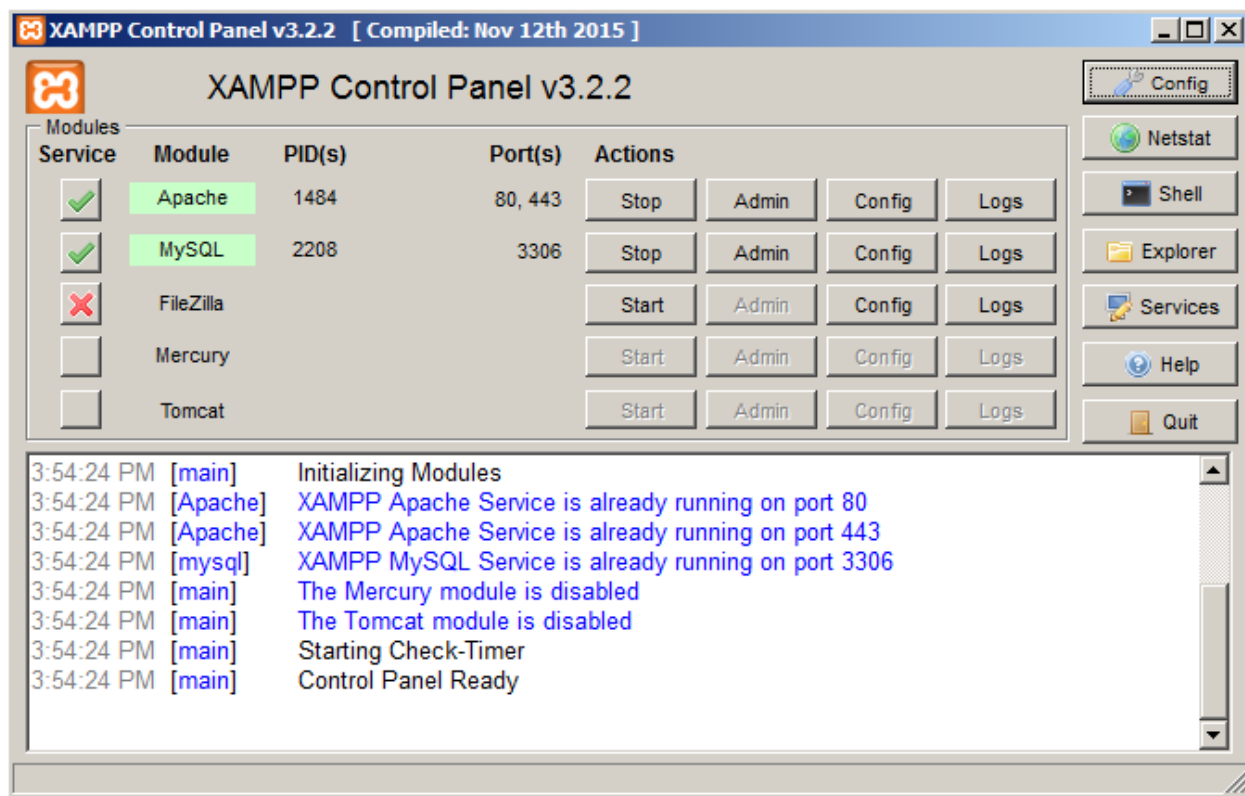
XAMPP Control Panel v3.2.2 [ Compiled: Nov 12th 2015 ]

XAMPP Control Panel v3.2.2

Config
Netstat
Shell
Explorer
Services
Help
Quit

Modules

| Service | Module | PID(s) | Port(s) | Actions | | | |
|---|---|---|---|---|---|---|---|
| | Apache | 1484 | 80, 443 | Stop | Admin | Config | Logs |
| | MySQL | 2208 | 3306 | Stop | Admin | Config | Logs |
| | FileZilla | | | Start | Admin | Config | Logs |
| | Mercury | | | Start | Admin | Config | Logs |
| | Tomcat | | | Start | Admin | Config | Logs |

3:54:24 PM [main] Initializing Modules
3:54:24 PM [Apache] XAMPP Apache Service is already running on port 80
3:54:24 PM [Apache] XAMPP Apache Service is already running on port 443
3:54:24 PM [mysql] XAMPP MySQL Service is already running on port 3306
3:54:24 PM [main] The Mercury module is disabled
3:54:24 PM [main] The Tomcat module is disabled
3:54:24 PM [main] Starting Check-Timer
3:54:24 PM [main] Control Panel Ready